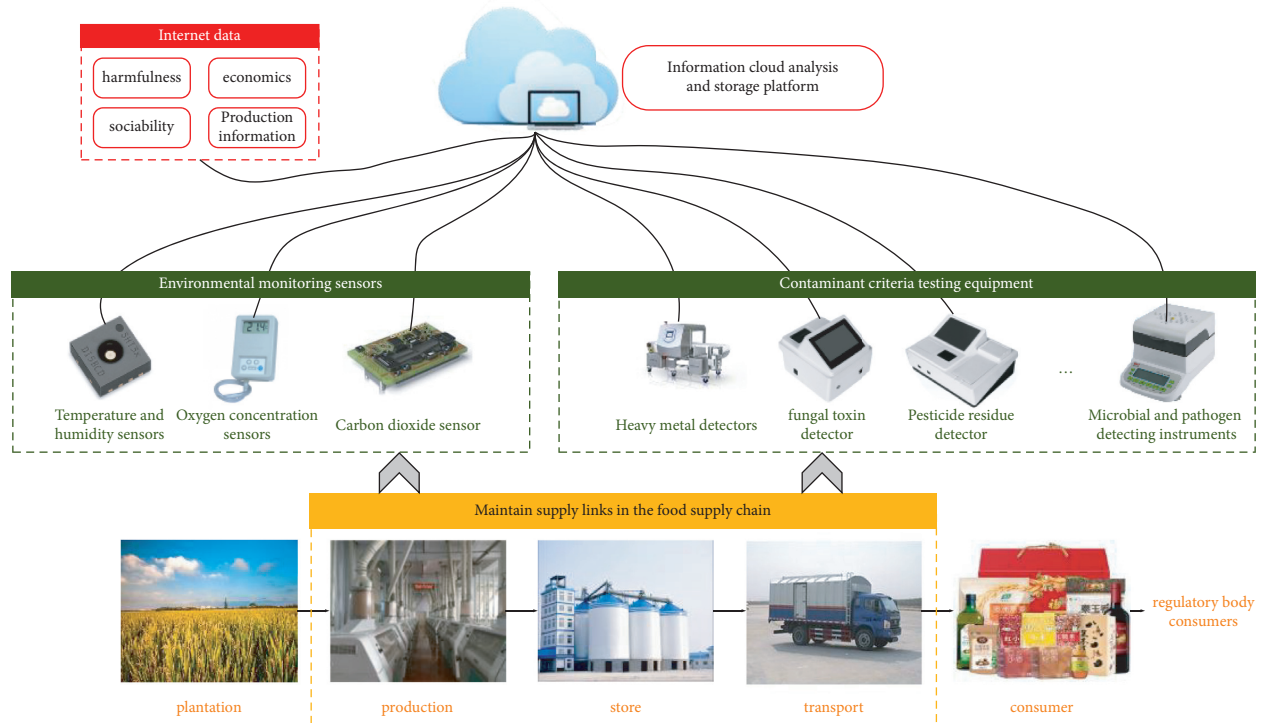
Internet data

harmfulness

economics

sociability

Production information

Information cloud analysis and storage platform

Environmental monitoring sensors

Temperature and humidity sensors

Oxygen concentration sensors

Carbon dioxide sensor

Contaminant criteria testing equipment

Heavy metal detectors

fungal toxin detector

Pesticide residue detector

...

Microbial and pathogen detecting instruments

Maintain supply links in the food supply chain

plantation

production

store

transport

consumer

regulatory body consumers